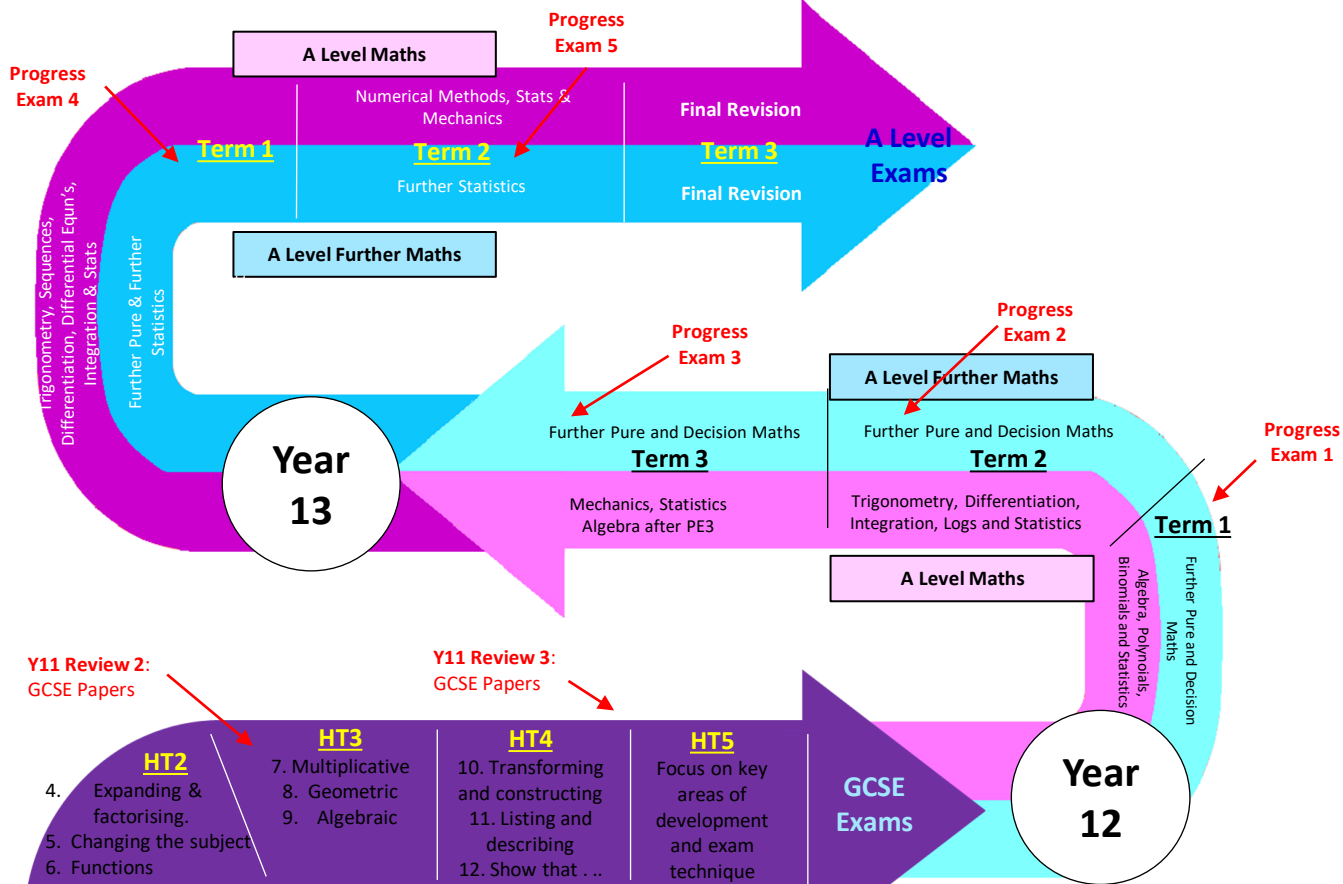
Progress Exam 5

A Level Maths

Progress Exam 4

Numerical Methods, Stats & Mechanics

Final Revision

Term 1

Term 2

Term 3

A Level Exams

Further Statistics

Final Revision

Trigonometry, Sequences, Differentiation, Differential Equn's, Integration & Stats

Further Pure & Further Statistics

A Level Further Maths

Progress Exam 3

Progress Exam 2

A Level Further Maths

Progress Exam 1

Year 13

Further Pure and Decision Maths

Term 3

Further Pure and Decision Maths

Term 2

Mechanics, Statistics Algebra after PE3

Trigonometry, Differentiation, Integration, Logs and Statistics

Term 1

A Level Maths

Algebra, Polynomials, Binomials and Statistics

Further Pure and Decision Maths

Y11 Review 2: GCSE Papers

Y11 Review 3: GCSE Papers

HT2
4. Expanding & factorising.
5. Changing the subject
6. Functions

HT3
7. Multiplicative
8. Geometric
9. Algebraic

HT4
10. Transforming and constructing
11. Listing and describing
12. Show that . . .

HT5
Focus on key areas of development and exam technique

GCSE Exams

Year 12